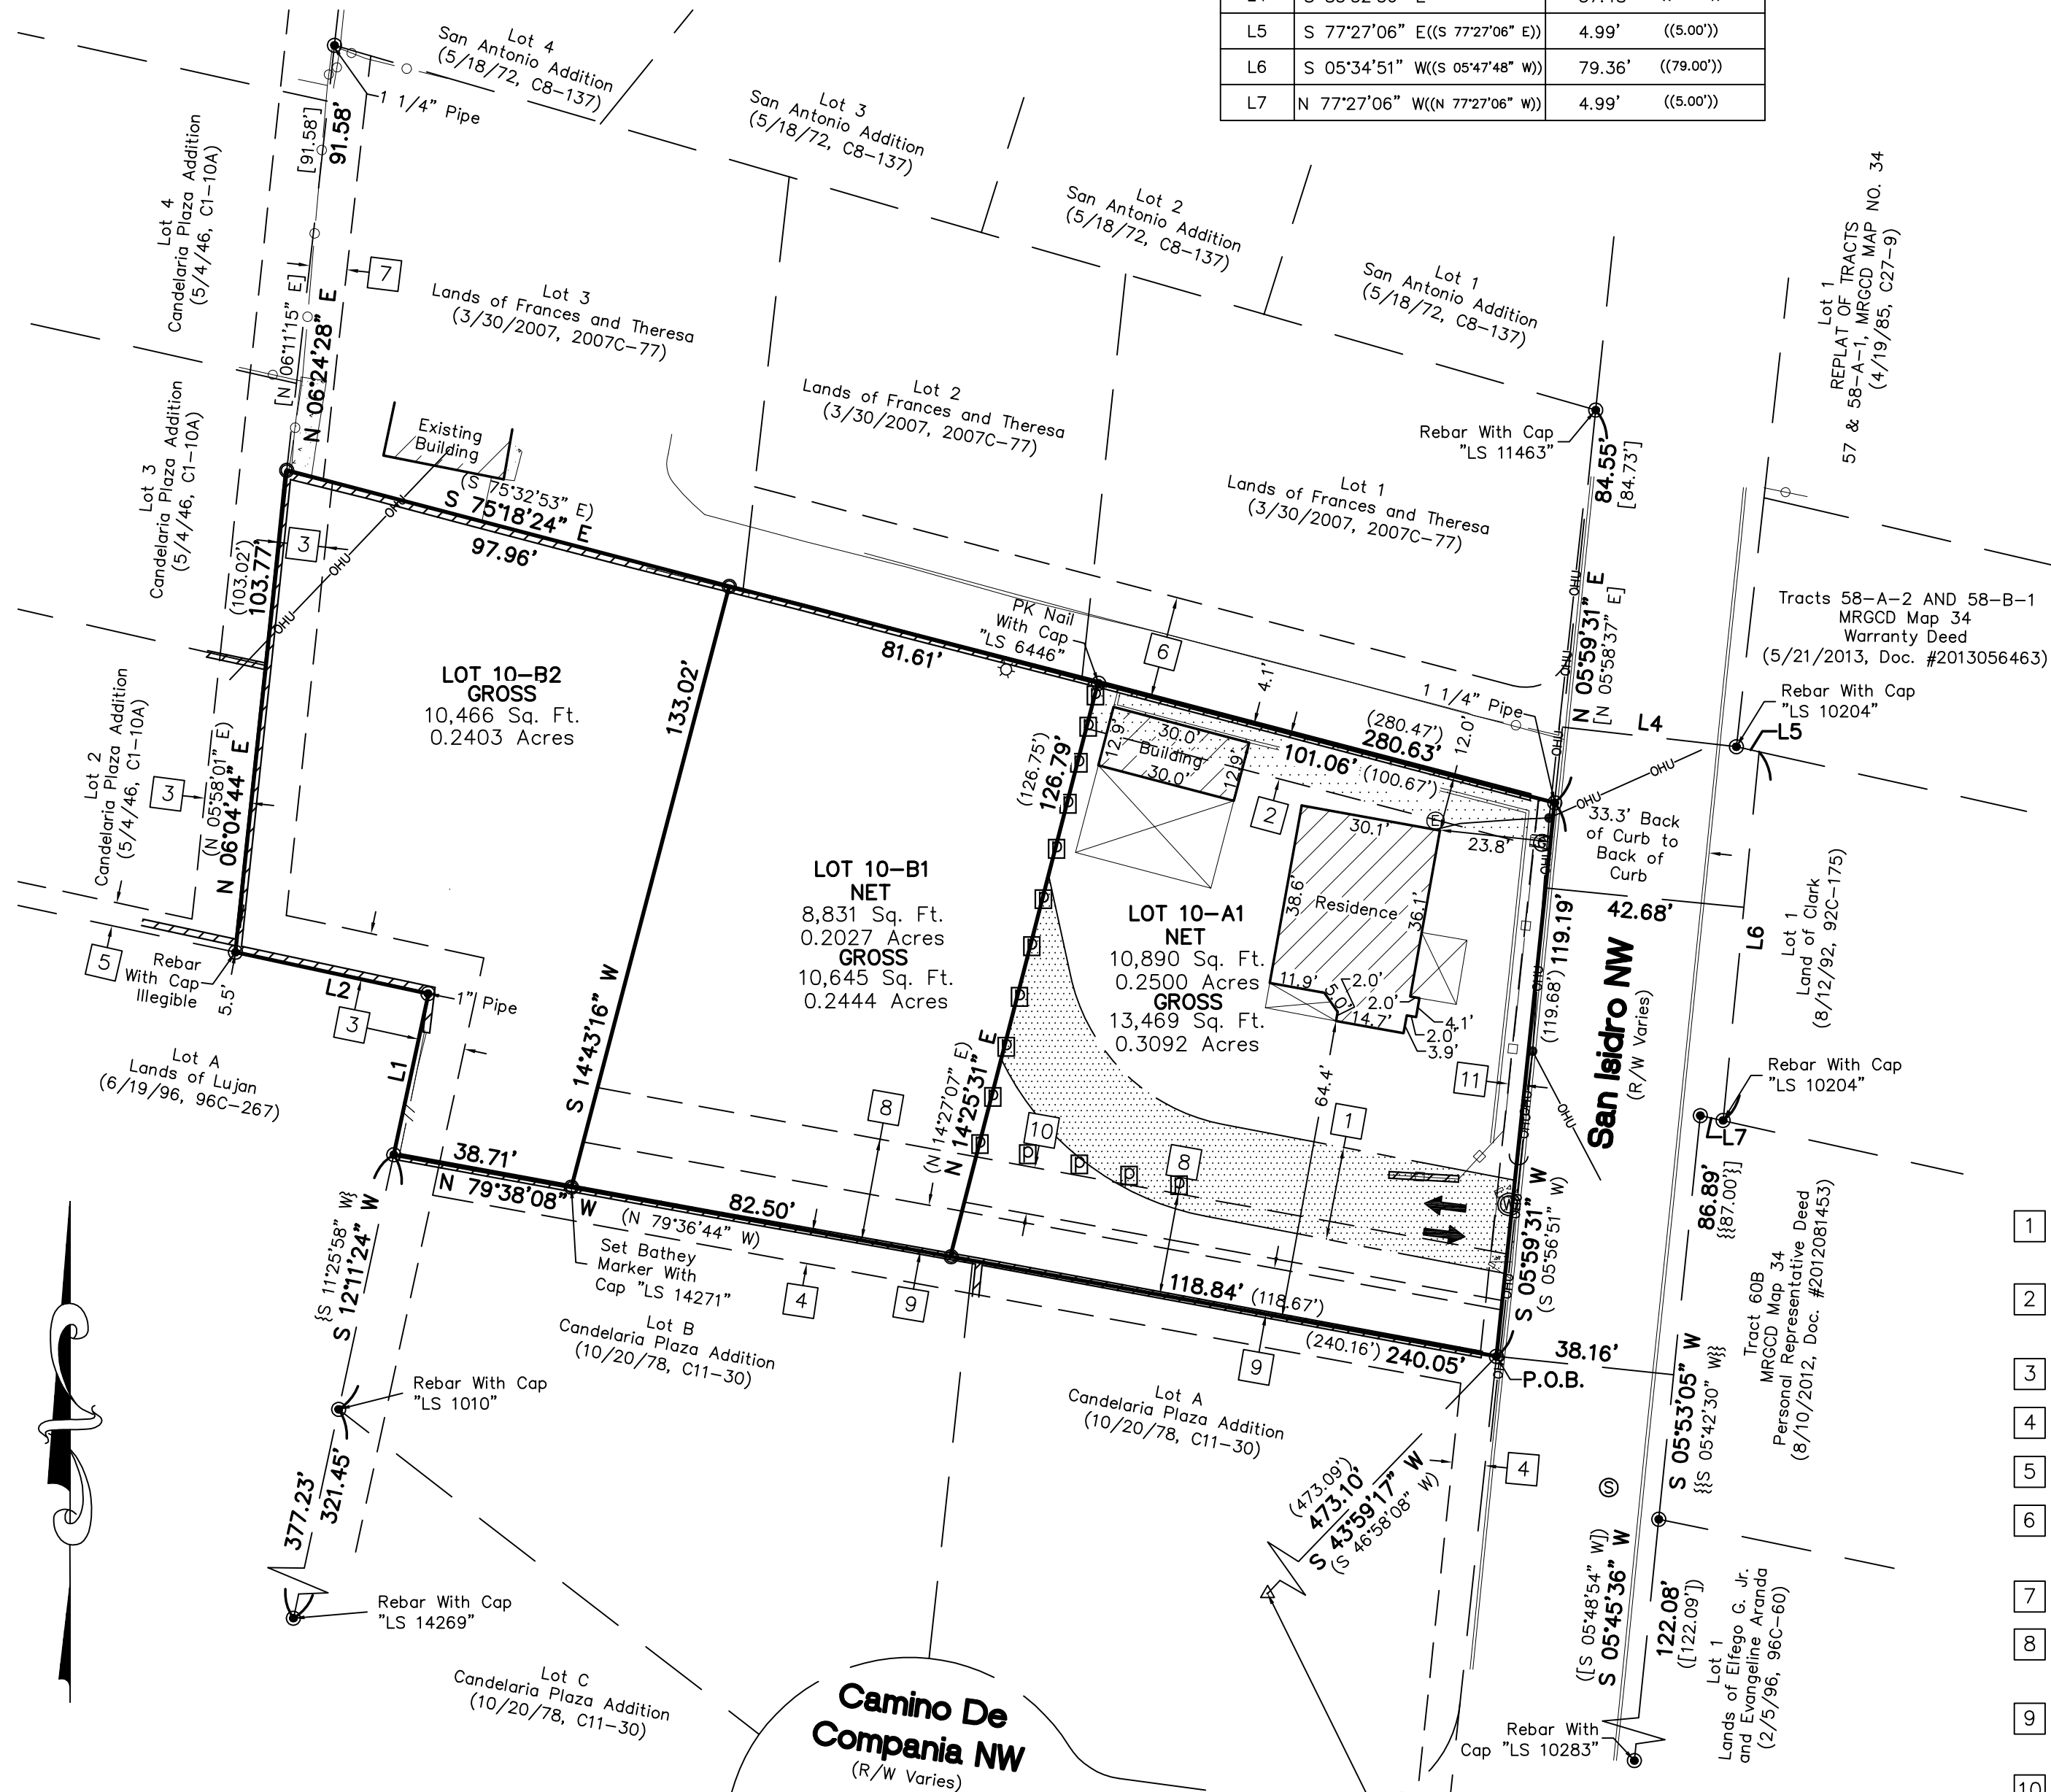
| L4 | S 35°52'50" E | 37.13' | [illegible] |
|---|---|---|---|
| L5 | S 77°27'06" E((S 77°27'06" E)) | 4.99' | ((5.00')) |
| L6 | S 05°34'51" W((S 05°47'48" W)) | 79.36' | ((79.00')) |
| L7 | N 77°27'06" W((N 77°27'06" W)) | 4.99' | ((5.00')) |

Lot 4
San Antonio Addition
(5/18/72, C8-137)

Lot 3
San Antonio Addition
(5/18/72, C8-137)

Lot 2
San Antonio Addition
(5/18/72, C8-137)

Lot 1
San Antonio Addition
(5/18/72, C8-137)

1 1/4" Pipe

[91.58']
91.58'

Lot 4
Candelaria Plaza Addition
(5/4/46, C1-10A)

7

Lot 3
Lands of Frances and Theresa
(3/30/2007, 2007C-77)

Lot 2
Lands of Frances and Theresa
(3/30/2007, 2007C-77)

Lot 1
Lands of Frances and Theresa
(3/30/2007, 2007C-77)

[N 06°11'15" E]
N 06°24'28" E

Lot 1
REPLAT OF TRACTS
57 & 58-A-1, MRGCD MAP NO. 34
(4/19/85, C27-9)

Rebar With Cap
"LS 11463"

84.55'
[84.73']

Existing Building

(S 75°32'53" E)
S 75°18'24" E
97.96'

Lot 3
Candelaria Plaza Addition
(5/4/46, C1-10A)

3

(103.02')
103.77'

Tracts 58-A-2 AND 58-B-1
MRGCD Map 34
Warranty Deed
(5/21/2013, Doc. #2013056463)

PK Nail
With Cap
"LS 6446"

6

81.61'

N 05°59'31" E
[N 05°58'37" E]

LOT 10-B2
GROSS
10,466 Sq. Ft.
0.2403 Acres

133.02'

1 1/4" Pipe

L4

Rebar With Cap
"LS 10204"
L5

4.1'
12.0'
(280.47')
280.63'
101.06' (100.67')

12.9'
30.0'
Building
30.0'
12.9'

(126.75')
126.79'

Lot 2
Candelaria Plaza Addition
(5/4/46, C1-10A)

3

(N 05°58'01" E)
N 06°04'44" E

2

30.1'
23.8'

33.3' Back
of Curb to
Back of
Curb

LOT 10-B1
NET
8,831 Sq. Ft.
0.2027 Acres
GROSS
10,645 Sq. Ft.
0.2444 Acres

LOT 10-A1
NET
10,890 Sq. Ft.
0.2500 Acres
GROSS
13,469 Sq. Ft.
0.3092 Acres

38.6'
Residence
36.1'

42.68'

L6

Lot 1
Land of Clark
(8/12/92, 92C-175)

5
Rebar
With Cap
Illegible

5.5'

L2
1" Pipe
3

S 14°43'16" W

11.9'
2.0'
5.0'
2.0'
14.7'
4.1'
2.0'
3.9'

(119.68')
119.19'

San Isidro NW
(R/W Varies)

Lot A
Lands of Lujan
(6/19/96, 96C-267)

L1

64.4'

11

Rebar With Cap
"LS 10204"
L7

8

(N 14°27'07" E)
N 14°25'31" E

10

1

38.71'
N 79°38'08" W

8

82.50'
(N 79°36'44" W)

{S 11°25'58" W}
S 12°11'24" W

Set Bathey
Marker With
Cap "LS 14271"

4

9

118.84' (118.67')

S 05°59'31" W
(S 05°56'51" W)

86.89'
{{87.00'}}

Tract 60B
MRGCD Map 34
Personal Representative Deed
(8/10/2012, Doc. #2012081453)

Lot B
Candelaria Plaza Addition
(10/20/78, C11-30)

9

(240.16') 240.05'

38.16'
P.O.B.

S 05°53'05" W
{{S 05°42'30" W}}

Rebar With Cap
"LS 1010"

Lot A
Candelaria Plaza Addition
(10/20/78, C11-30)

(473.09')
473.10'
S 43°59'17" W
(S 46°58'08" W)

4

377.23'
321.45'

Rebar With Cap
"LS 14269"

([S 05°48'54" W])
S 05°45'36" W

122.08'
([122.09'])

Lot 1
Lands of Elfego G. Jr.
and Evangeline Aranda
(2/5/96, 96C-60)

Lot C
Candelaria Plaza Addition
(10/20/78, C11-30)

Camino De
Compania NW
(R/W Varies)

Rebar With
Cap "LS 10283"

1
2
3
4
5
6
7
8
9
10